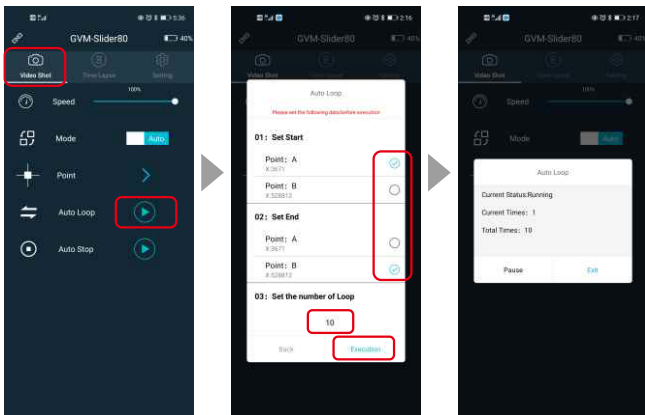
5:36

GVM-Slider80

40%

Video Shot

Time Lapse

Setting

Speed

100%

Mode

Auto

Point

Auto Loop

Auto Stop

2:16

GVM-Slider80

40%

Video Shot

Auto Loop

Please set the following data before execution

01: Set Start

Point: A

X:3671

Point: B

X:328812

02: Set End

Point: A

X:3671

Point: B

X:328812

03: Set the number of Loop

10

Back

Execution

2:17

GVM-Slider80

40%

Video Shot

Time Lapse

Setting

Speed

100%

Mode

Auto

Auto Loop

Current Status:Running

Current Times: 1

Total Times: 10

Pause

Exit